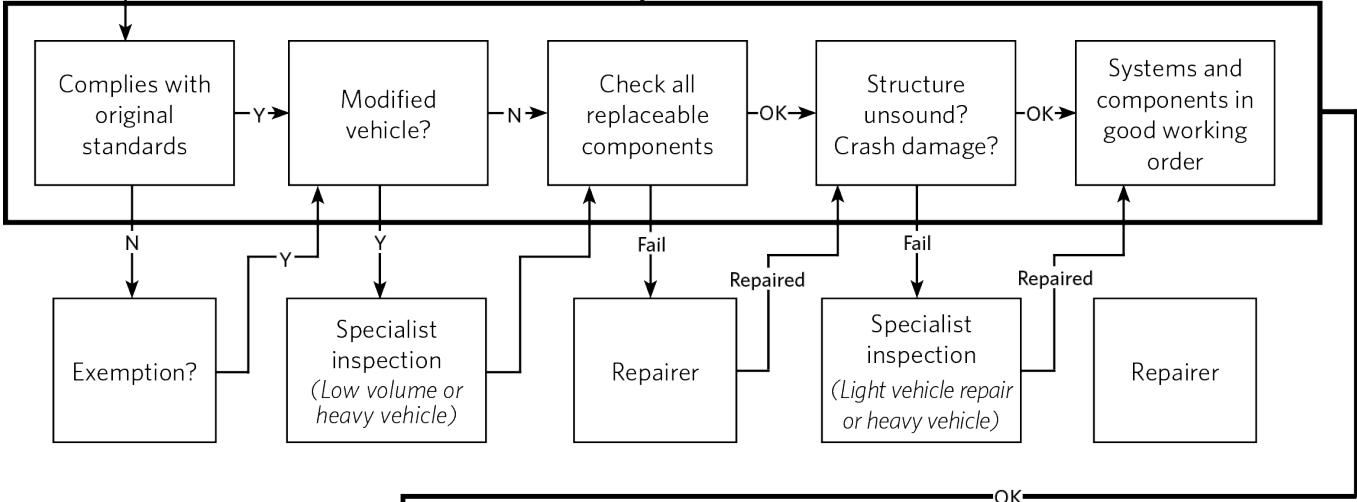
Complies with original standards

Y

Modified vehicle?

N

Check all replaceable components

OK

Structure unsound? Crash damage?

OK

Systems and components in good working order

N

Y

Y

Fail

Repaired

Fail

Repaired

Exemption?

Specialist inspection (Low volume or heavy vehicle)

Repairer

Specialist inspection (Light vehicle repair or heavy vehicle)

Repairer

OK